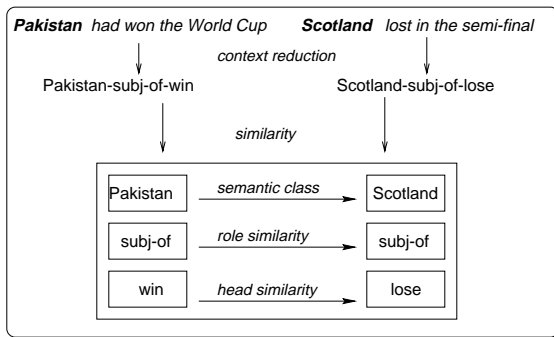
**Pakistan** *had won the World Cup*

**Scotland** *lost in the semi-final*

*context reduction*

Pakistan-subj-of-win

Scotland-subj-of-lose

*similarity*

Pakistan *semantic class* Scotland

subj-of *role similarity* subj-of

win *head similarity* lose